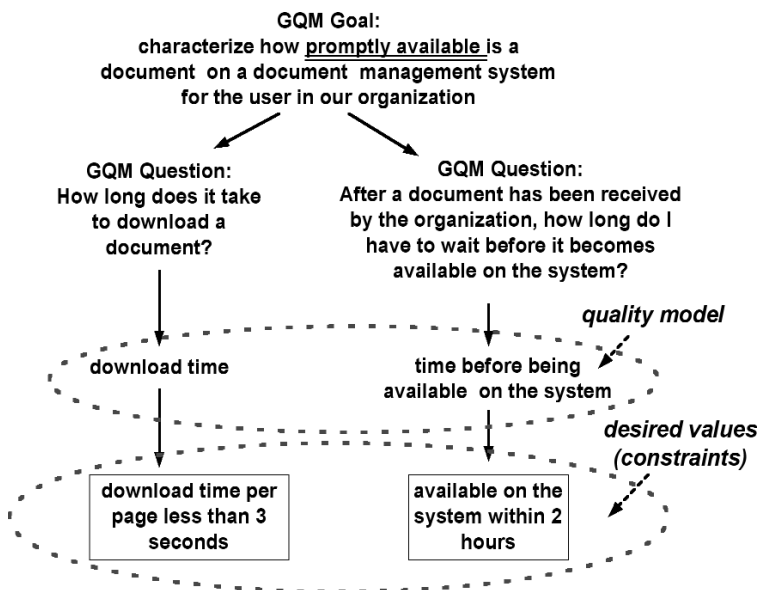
GQM Goal:
characterize how promptly available is a document on a document management system for the user in our organization

GQM Question:
How long does it take to download a document?

GQM Question:
After a document has been received by the organization, how long do I have to wait before it becomes available on the system?

quality model

download time

time before being available on the system

desired values (constraints)

download time per page less than 3 seconds

available on the system within 2 hours